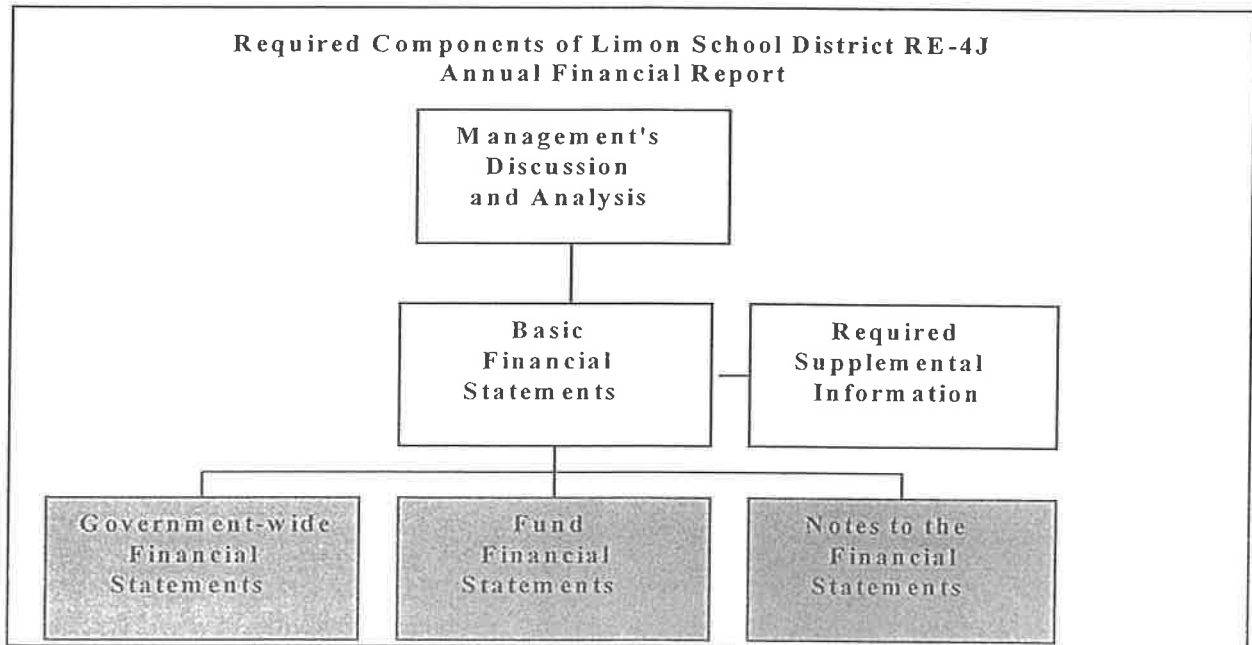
Required Components of Limon School District RE-4J
Annual Financial Report

Management's Discussion and Analysis

Basic Financial Statements

Required Supplemental Information

Government-wide Financial Statements

Fund Financial Statements

Notes to the Financial Statements